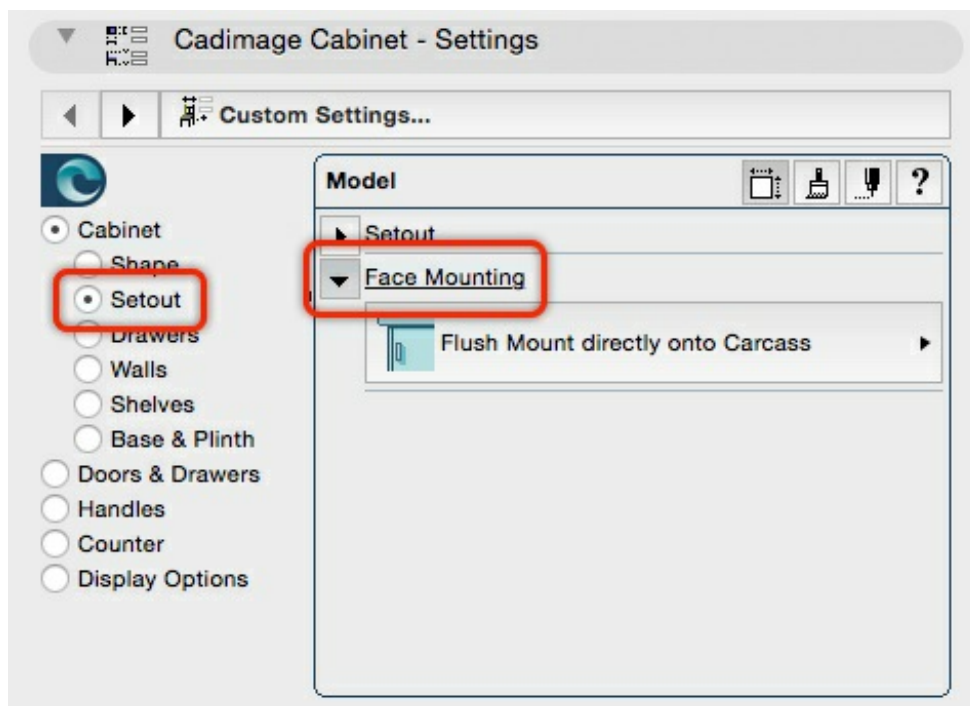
Cadimage Cabinet - Settings

Custom Settings...

Cabinet
Shape
Setout
Drawers
Walls
Shelves
Base & Plinth
Doors & Drawers
Handles
Counter
Display Options

Model

?

Setout

Face Mounting

Flush Mount directly onto Carcass